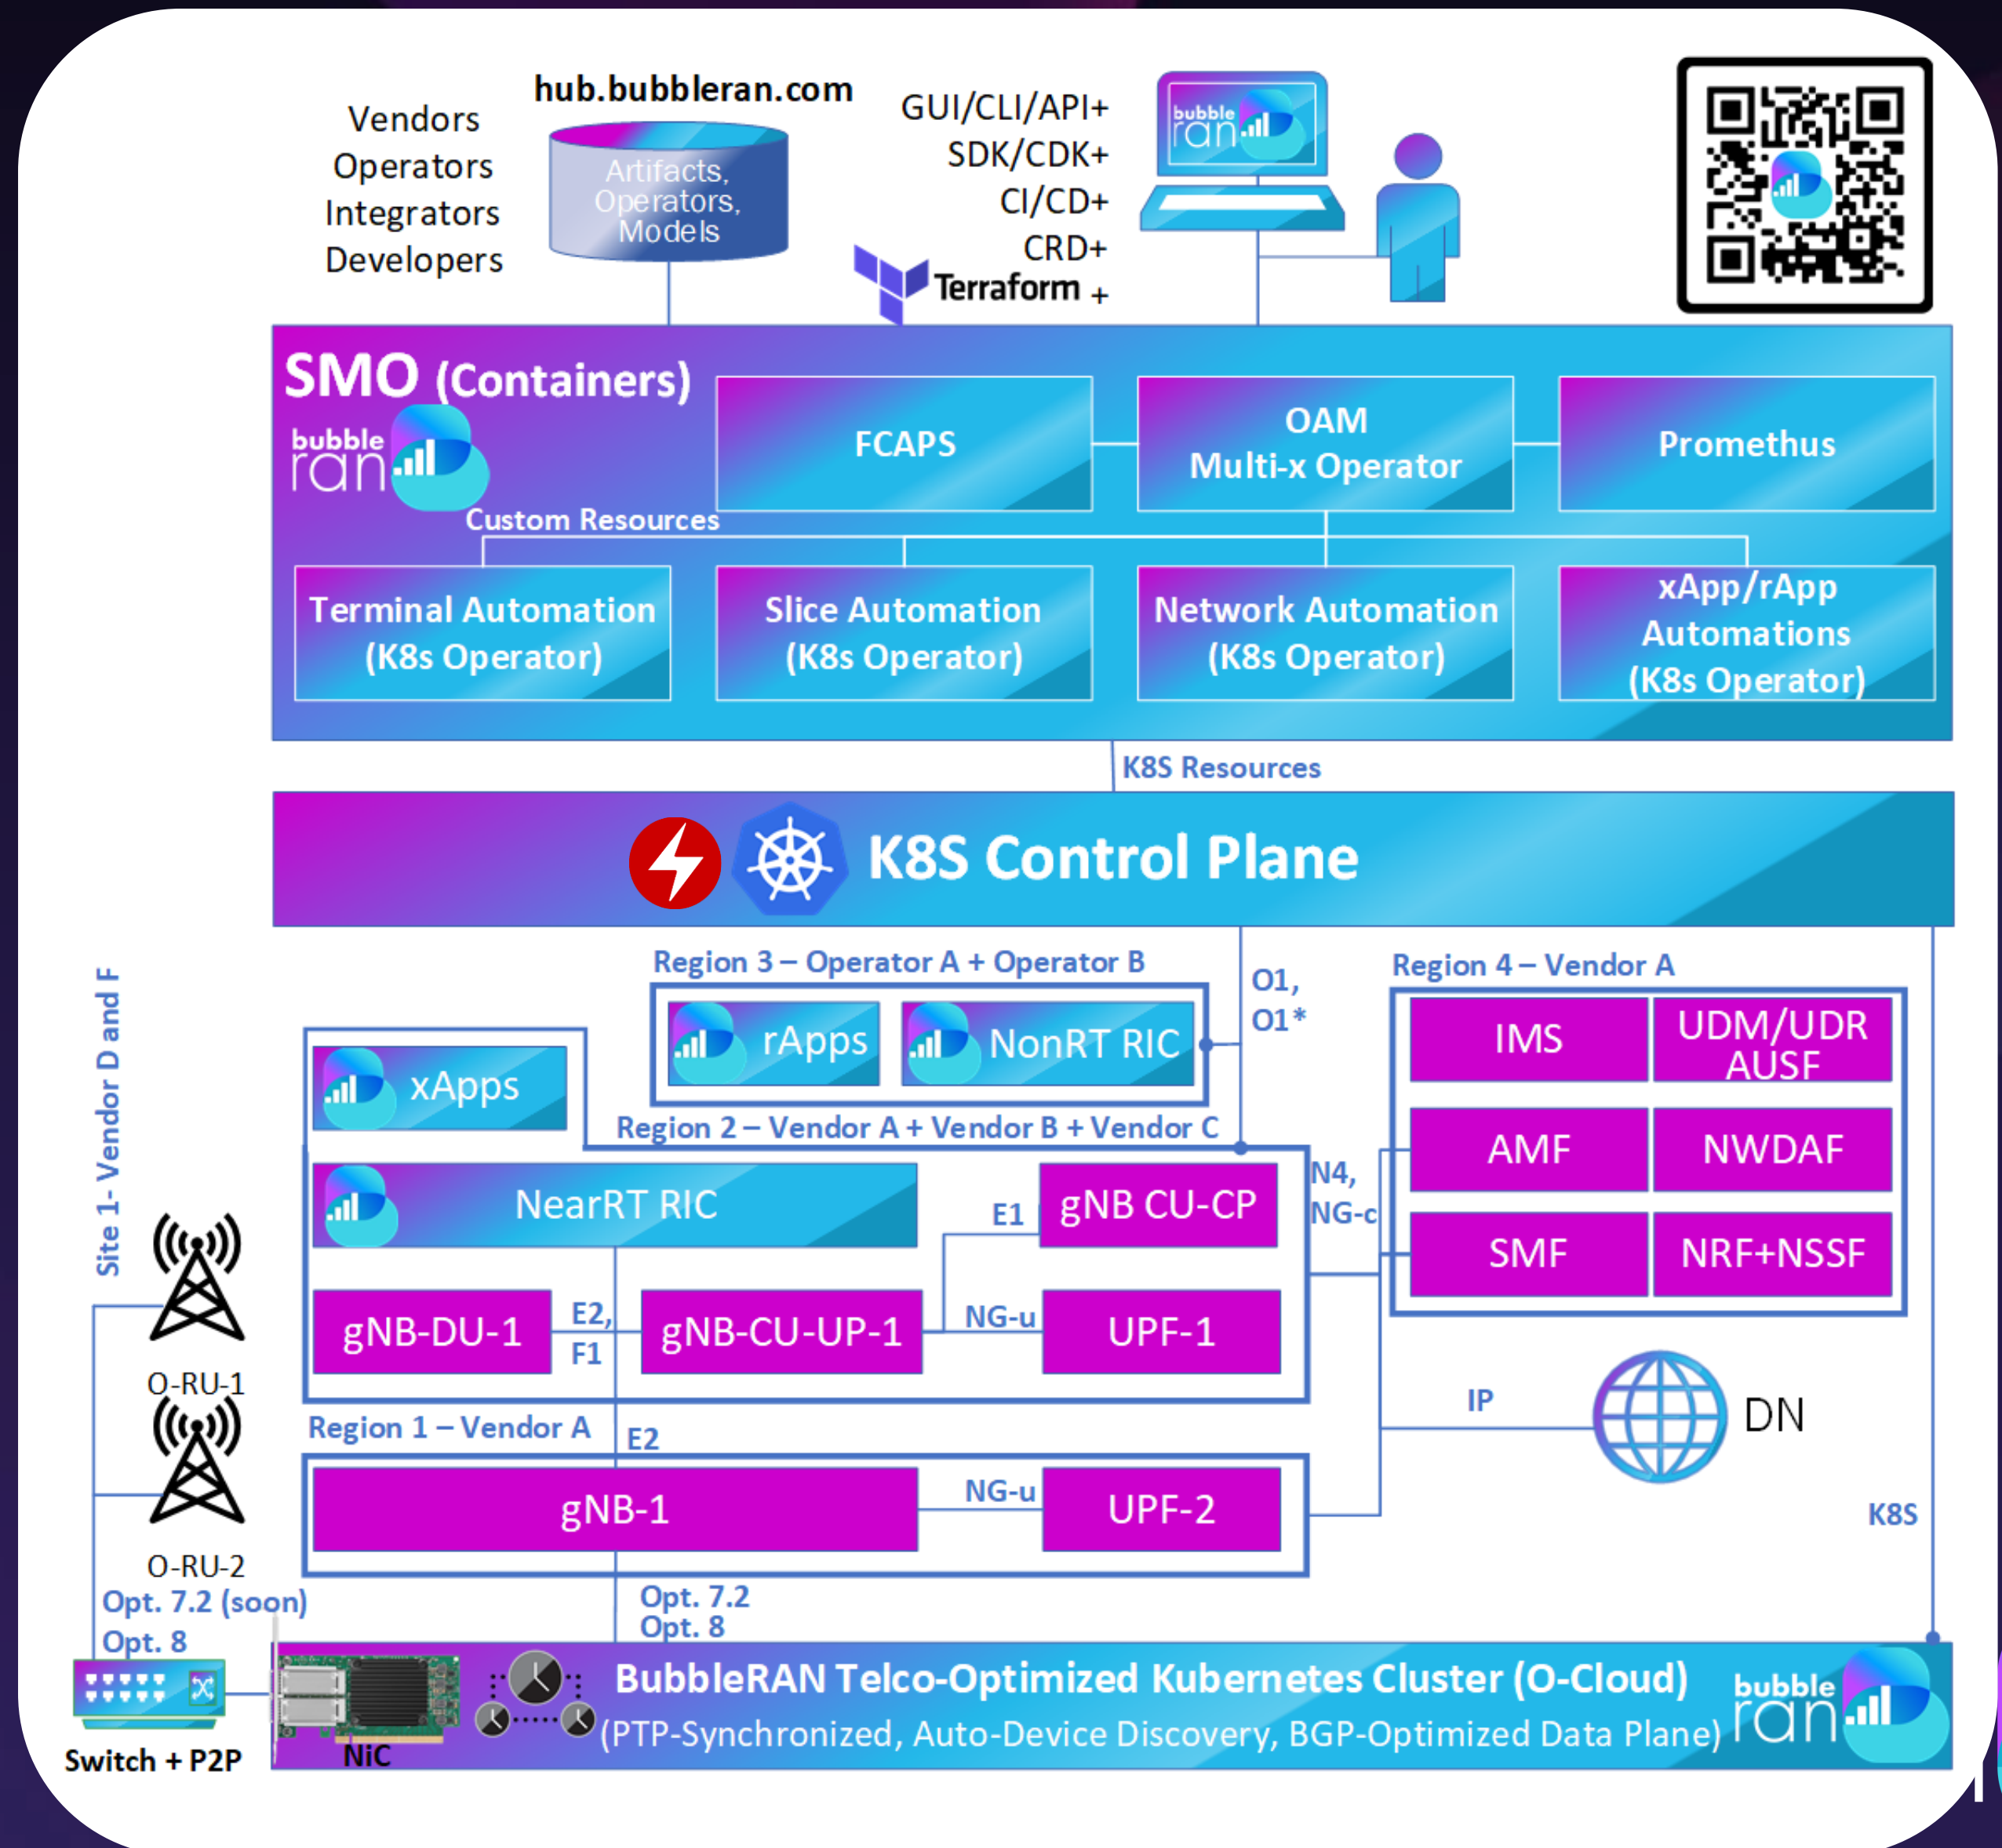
Vendors
Operators
Integrators
Developers

hub.bubbleran.com

Artifacts, Operators, Models

GUI/CLI/API+
SDK/CDK+
CI/CD+
CRD+
Terraform +

bubble ran

SMO (Containers)

bubble ran

Custom Resources

FCAPS

OAM
Multi-x Operator

Promethus

Terminal Automation (K8s Operator)

Slice Automation (K8s Operator)

Network Automation (K8s Operator)

xApp/rApp Automations (K8s Operator)

K8S Resources

K8S Control Plane

Region 3 – Operator A + Operator B

rApps

NonRT RIC

O1, O1*

Region 4 – Vendor A

IMS

UDM/UDR AUSF

AMF

NWDAF

SMF

NRF+NSSF

xApps

Region 2 – Vendor A + Vendor B + Vendor C

N4, NG-c

NearRT RIC

E1

gNB CU-CP

gNB-DU-1

E2, F1

gNB-CU-UP-1

NG-u

UPF-1

Site 1- Vendor D and F

O-RU-1

O-RU-2

IP

DN

Region 1 – Vendor A

E2

gNB-1

NG-u

UPF-2

K8S

Opt. 7.2 (soon)
Opt. 8

Opt. 7.2
Opt. 8

Switch + P2P

NiC

BubbleRAN Telco-Optimized Kubernetes Cluster (O-Cloud)
(PTP-Synchronized, Auto-Device Discovery, BGP-Optimized Data Plane)

bubble ran